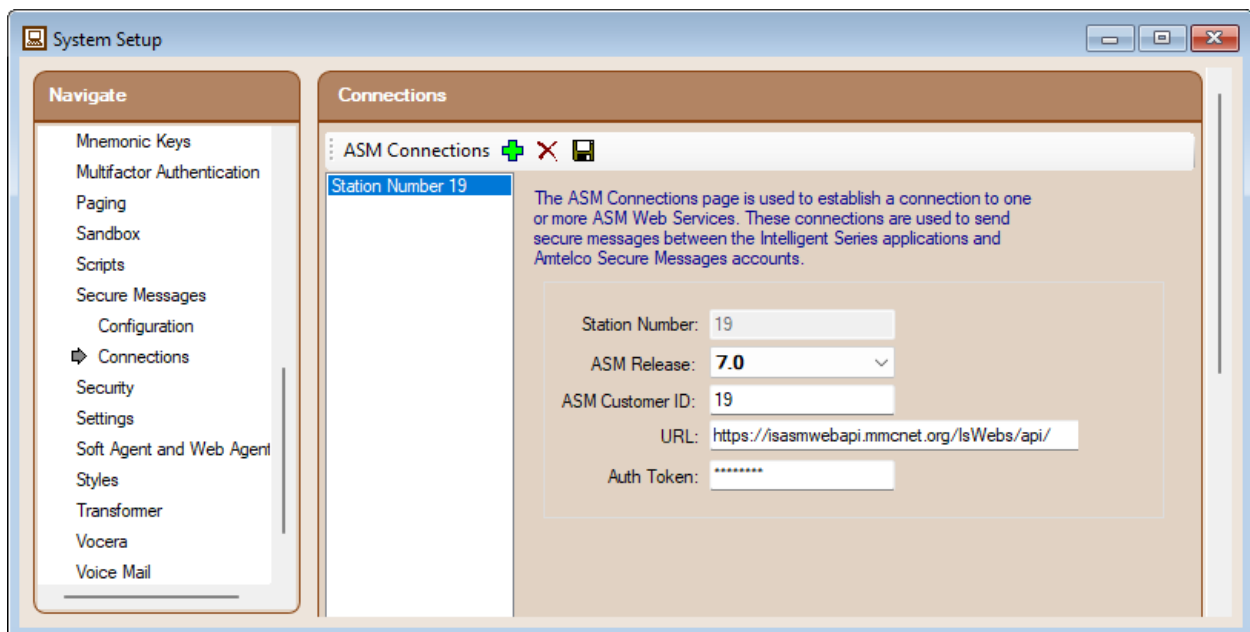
System Setup

Navigate

Mnemonic Keys
Multifactor Authentication
Paging
Sandbox
Scripts
Secure Messages
Configuration
Connections
Security
Settings
Soft Agent and Web Agent
Styles
Transformer
Vocera
Voice Mail

Connections

ASM Connections

Station Number 19

The ASM Connections page is used to establish a connection to one or more ASM Web Services. These connections are used to send secure messages between the Intelligent Series applications and Amtelco Secure Messages accounts.

Station Number: 19
ASM Release: 7.0
ASM Customer ID: 19
URL: https://isasmwebapi.mmcnet.org/IsWebs/api/
Auth Token: ********